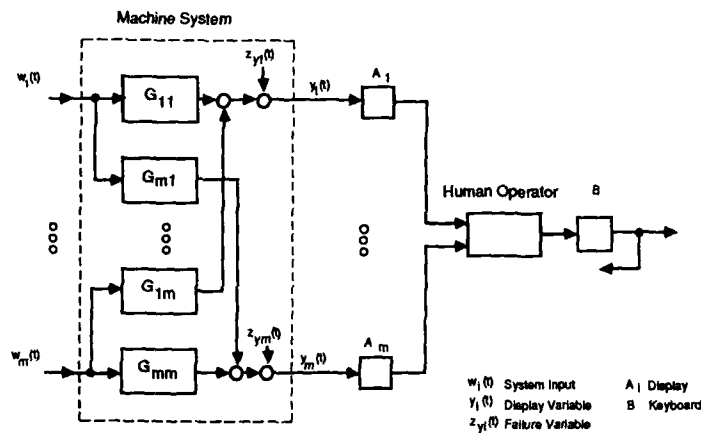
Machine System

$w_1(t)$

$G_{11}$

$z_{y1}(t)$

$y_1(t)$

$A_1$

$G_{m1}$

$G_{1m}$

$w_m(t)$

$G_{mm}$

$z_{ym}(t)$

$y_m(t)$

$A_m$

Human Operator

B

$w_i(t)$ System Input

$y_i(t)$ Display Variable

$z_{yi}(t)$ Failure Variable

$A_i$ Display

B Keyboard